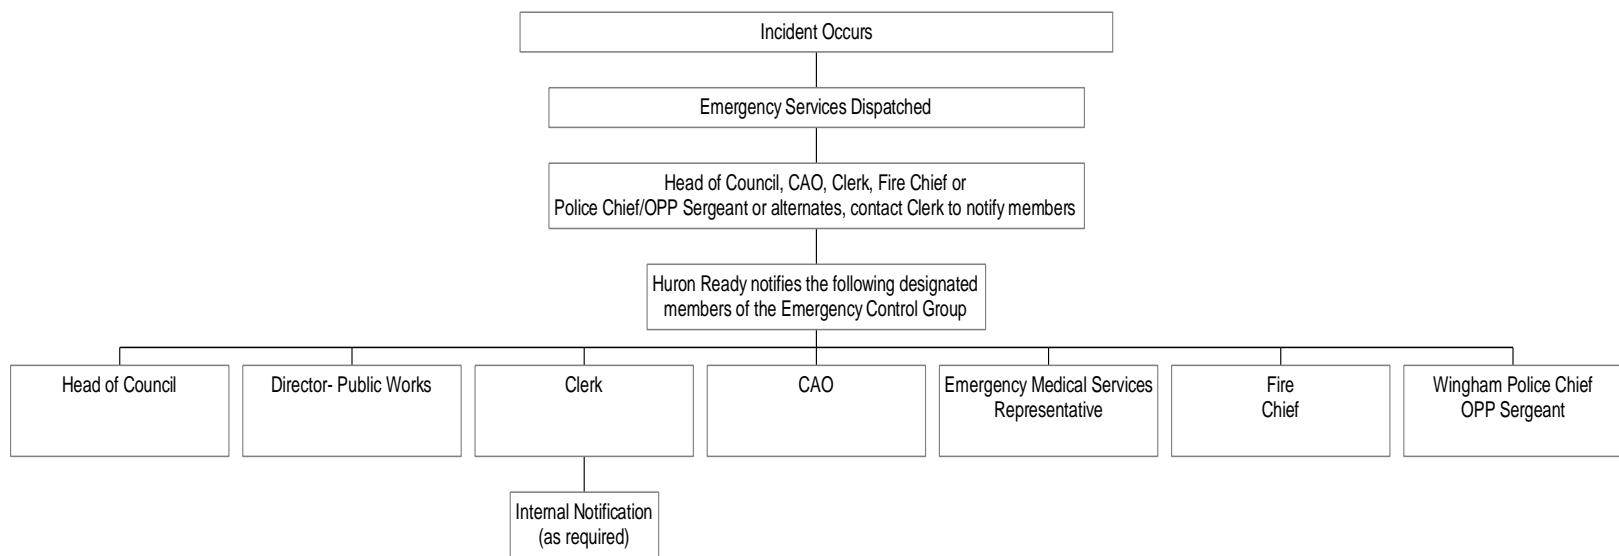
Incident Occurs

Emergency Services Dispatched

Head of Council, CAO, Clerk, Fire Chief or Police Chief/OPP Sergeant or alternates, contact Clerk to notify members

Huron Ready notifies the following designated members of the Emergency Control Group

Head of Council

Director- Public Works

Clerk

CAO

Emergency Medical Services Representative

Fire Chief

Wingham Police Chief OPP Sergeant

Internal Notification (as required)